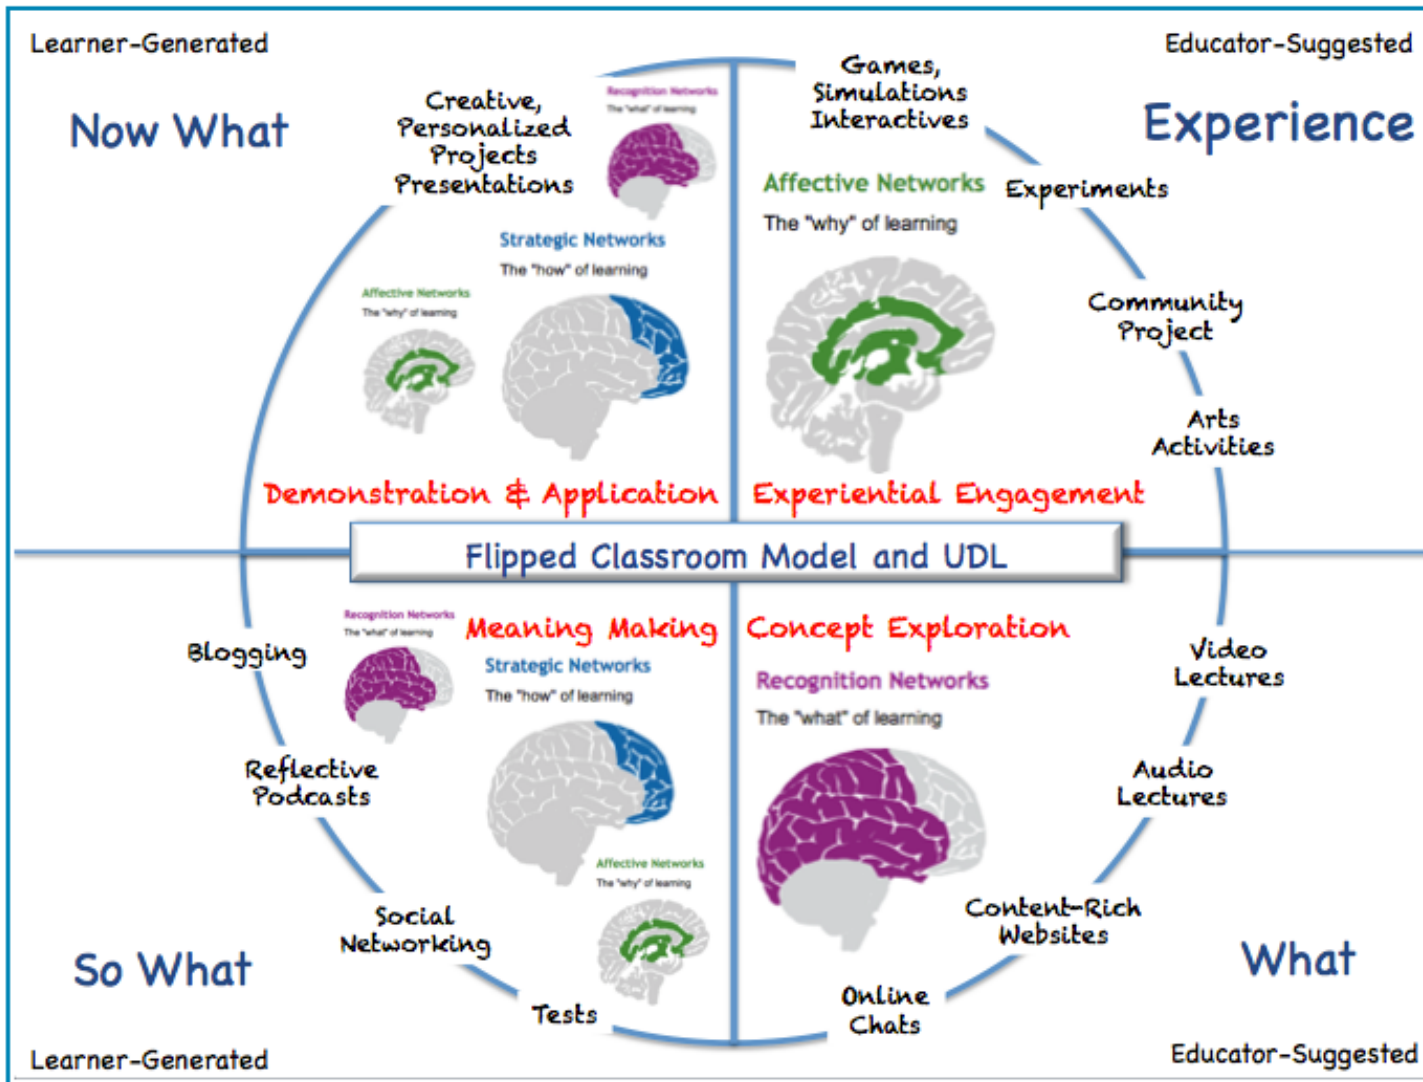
Learner-Generated

Educator-Suggested

Now What

Experience

Creative, Personalized Projects Presentations

Recognition Networks
The "what" of learning

Games, Simulations Interactives

Affective Networks
The "why" of learning

Experiments

Strategic Networks
The "how" of learning

Affective Networks
The "why" of learning

Community Project

Arts Activities

Demonstration & Application

Experiential Engagement

Flipped Classroom Model and UDL

Recognition Networks
The "what" of learning

Meaning Making

Concept Exploration

Blogging

Strategic Networks
The "how" of learning

Recognition Networks
The "what" of learning

Video Lectures

Reflective Podcasts

Audio Lectures

Affective Networks
The "why" of learning

Social Networking

Content-Rich Websites

So What

What

Tests

Online Chats

Learner-Generated

Educator-Suggested